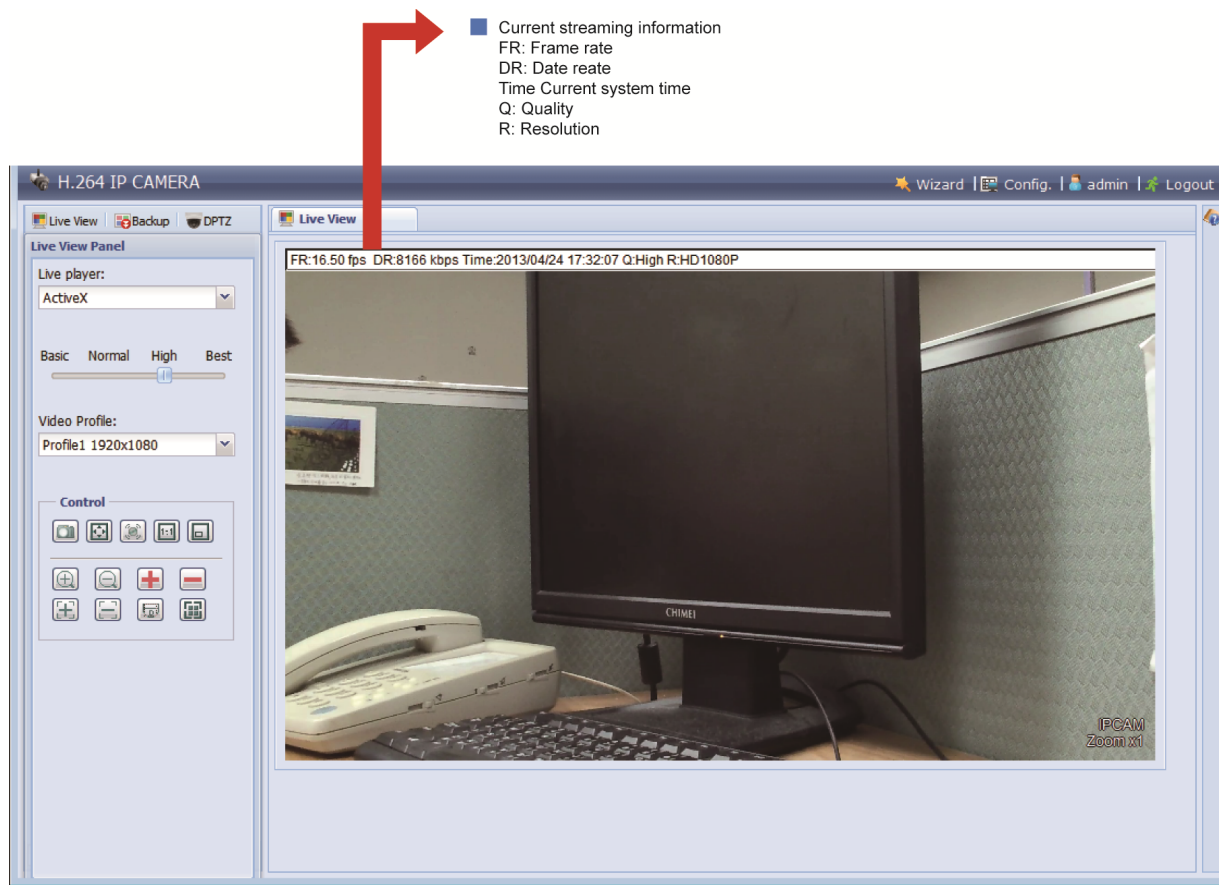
Current streaming information
FR: Frame rate
DR: Date reate
Time Current system time
Q: Quality
R: Resolution

H.264 IP CAMERA

Wizard | Config. | admin | Logout

Live View | Backup | DPTZ

Live View Panel

Live player:

ActiveX

Basic Normal High Best

Video Profile:

Profile1 1920x1080

Control

Live View

FR:16.50 fps DR:8166 kbps Time:2013/04/24 17:32:07 Q:High R:HD1080P

CHIMEI

IPCAM
Zoom x1